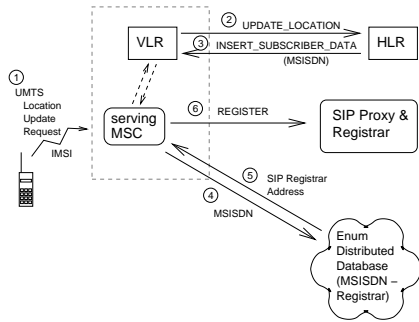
① UMTS Location Update Request

IMSI

VLR

serving MSC

② UPDATE_LOCATION

③ INSERT_SUBSCRIBER_DATA (MSISDN)

HLR

⑥ REGISTER

SIP Proxy & Registrar

⑤ SIP Registrar Address

④ MSISDN

Enum Distributed Database (MSISDN – Registrar)